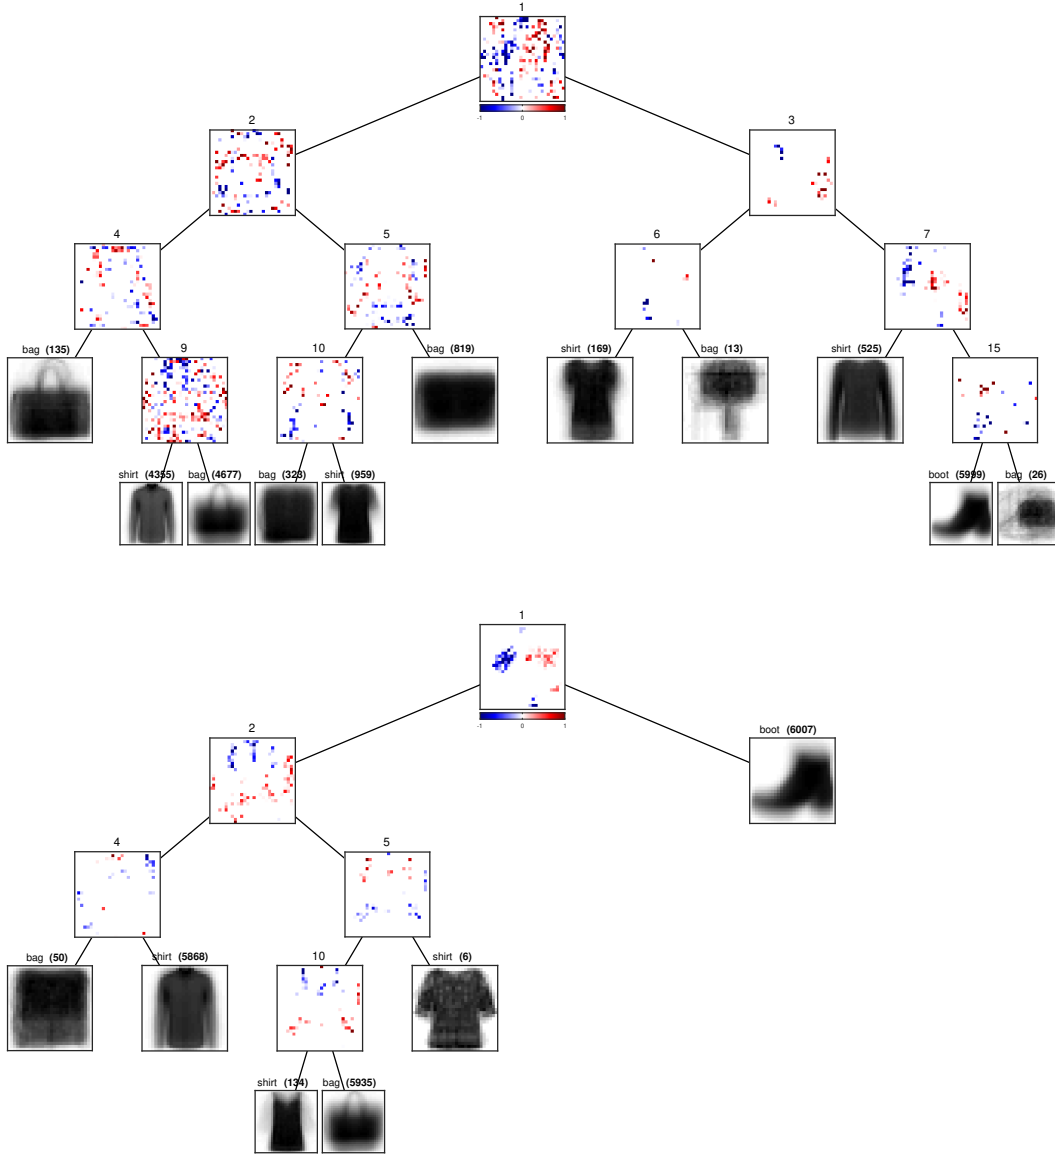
1

-1 0 1

2

3

4

5

6

7

bag (135)

9

10

bag (819)

shirt (169)

bag (13)

shirt (525)

15

shirt (4355)

bag (4677)

bag (323)

shirt (959)

boot (5999)

bag (26)

1

-1 0 1

2

boot (6007)

4

5

bag (50)

shirt (5868)

10

shirt (6)

shirt (134)

bag (5935)